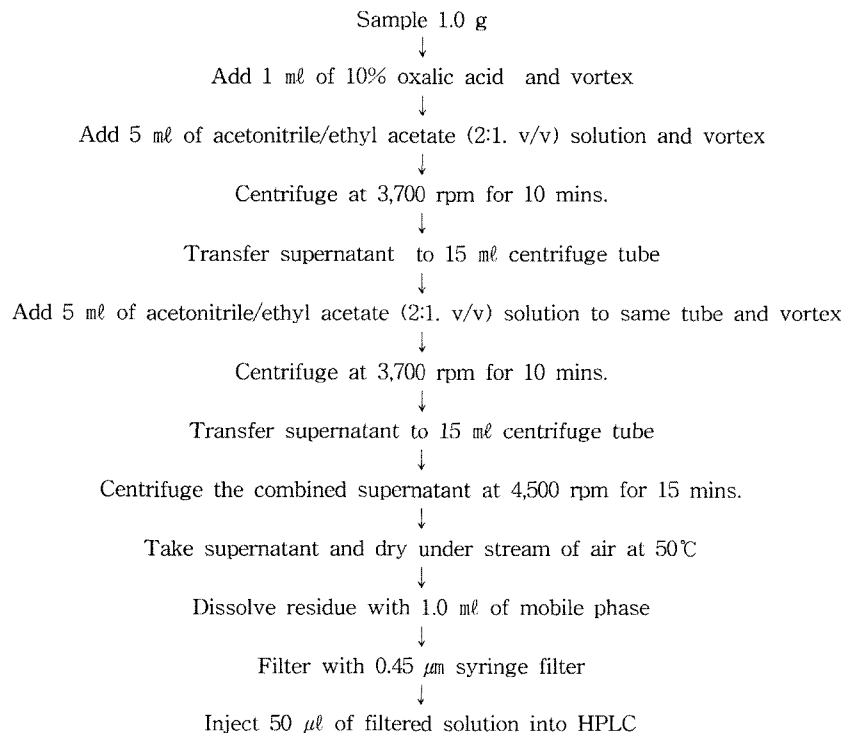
Sample 1.0 g
↓
Add 1 mℓ of 10% oxalic acid and vortex
↓
Add 5 mℓ of acetonitrile/ethyl acetate (2:1. v/v) solution and vortex
↓
Centrifuge at 3,700 rpm for 10 mins.
↓
Transfer supernatant to 15 mℓ centrifuge tube
↓
Add 5 mℓ of acetonitrile/ethyl acetate (2:1. v/v) solution to same tube and vortex
↓
Centrifuge at 3,700 rpm for 10 mins.
↓
Transfer supernatant to 15 mℓ centrifuge tube
↓
Centrifuge the combined supernatant at 4,500 rpm for 15 mins.
↓
Take supernatant and dry under stream of air at 50℃
↓
Dissolve residue with 1.0 mℓ of mobile phase
↓
Filter with 0.45 $\mu$m syringe filter
↓
Inject 50 $\mu\ell$ of filtered solution into HPLC